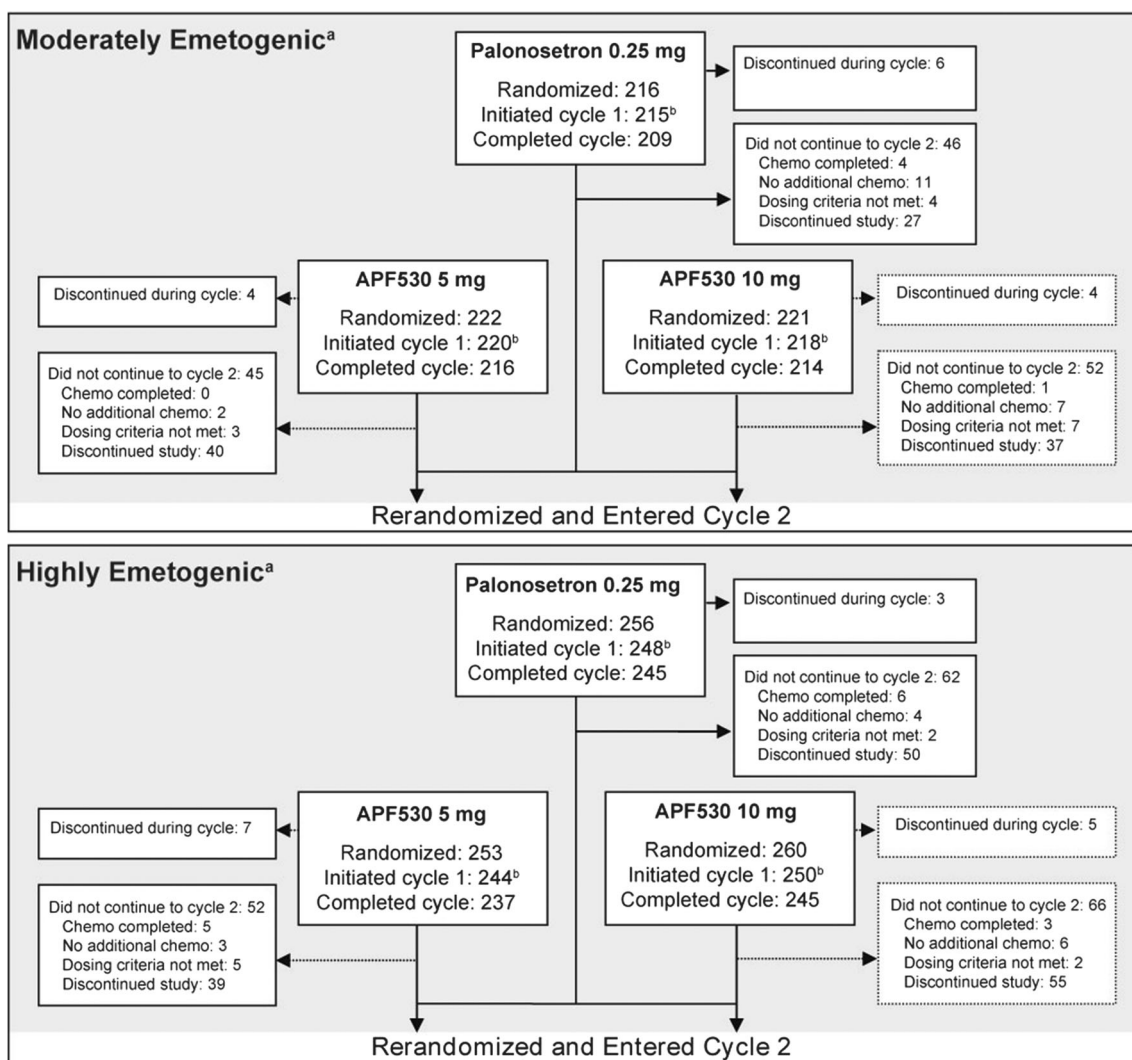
Moderately Emetogenic$^{a}$

Palonosetron 0.25 mg
Randomized: 216
Initiated cycle 1: 215$^{b}$
Completed cycle: 209

Discontinued during cycle: 6

Did not continue to cycle 2: 46
Chemo completed: 4
No additional chemo: 11
Dosing criteria not met: 4
Discontinued study: 27

Discontinued during cycle: 4

APF530 5 mg
Randomized: 222
Initiated cycle 1: 220$^{b}$
Completed cycle: 216

APF530 10 mg
Randomized: 221
Initiated cycle 1: 218$^{b}$
Completed cycle: 214

Discontinued during cycle: 4

Did not continue to cycle 2: 45
Chemo completed: 0
No additional chemo: 2
Dosing criteria not met: 3
Discontinued study: 40

Did not continue to cycle 2: 52
Chemo completed: 1
No additional chemo: 7
Dosing criteria not met: 7
Discontinued study: 37

Rerandomized and Entered Cycle 2

Highly Emetogenic$^{a}$

Palonosetron 0.25 mg
Randomized: 256
Initiated cycle 1: 248$^{b}$
Completed cycle: 245

Discontinued during cycle: 3

Did not continue to cycle 2: 62
Chemo completed: 6
No additional chemo: 4
Dosing criteria not met: 2
Discontinued study: 50

Discontinued during cycle: 7

APF530 5 mg
Randomized: 253
Initiated cycle 1: 244$^{b}$
Completed cycle: 237

APF530 10 mg
Randomized: 260
Initiated cycle 1: 250$^{b}$
Completed cycle: 245

Discontinued during cycle: 5

Did not continue to cycle 2: 52
Chemo completed: 5
No additional chemo: 3
Dosing criteria not met: 5
Discontinued study: 39

Did not continue to cycle 2: 66
Chemo completed: 3
No additional chemo: 6
Dosing criteria not met: 2
Discontinued study: 55

Rerandomized and Entered Cycle 2